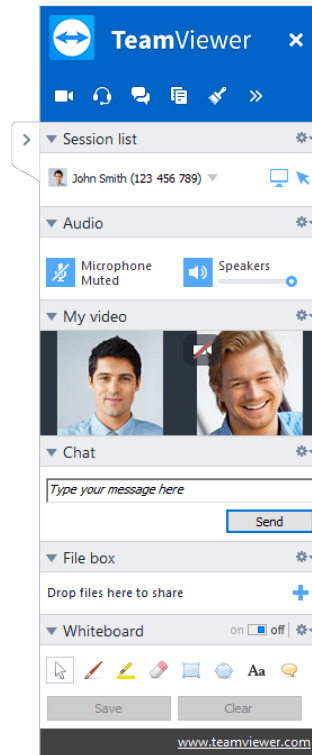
TeamViewer

Session list

John Smith (123 456 789)

Audio

Microphone Muted

Speakers

My video

Chat

Type your message here

Send

File box

Drop files here to share

Whiteboard

on off

Aa

Save

Clear

www.teamviewer.com